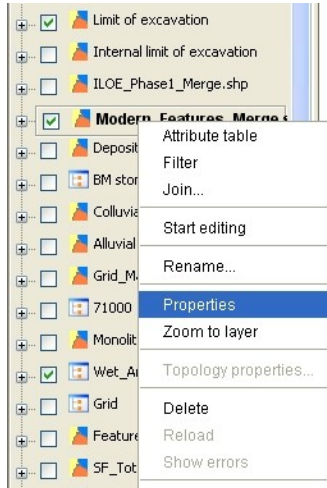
Limit of excavation
Internal limit of excavation
ILOE_Phase1_Merge.shp
Modern_Features_Merge
Deposit
BM stor
Colluvi
Alluvial
Grid_M
71000
Monolit
Wet_A
Grid
Feature
SF_Tot

Attribute table
Filter
Join...
Start editing
Rename...
Properties
Zoom to layer
Topology properties...
Delete
Reload
Show errors